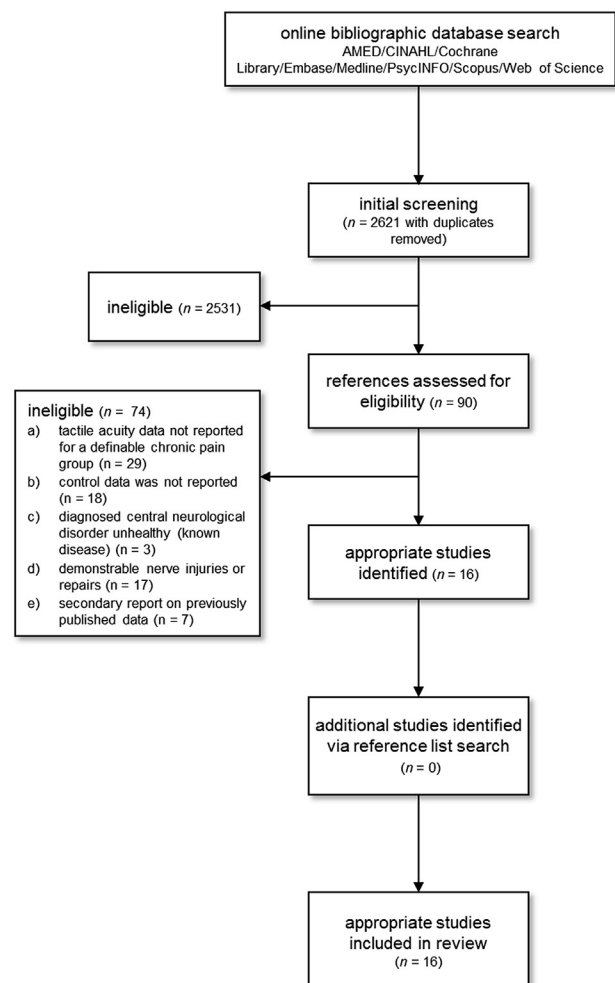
online bibliographic database search
AMED/CINAHL/Cochrane Library/Embase/Medline/PsycINFO/Scopus/Web of Science

initial screening
($n$ = 2621 with duplicates removed)

ineligible ($n$ = 2531)

references assessed for eligibility ($n$ = 90)

ineligible ($n$ = 74)
a) tactile acuity data not reported for a definable chronic pain group (n = 29)
b) control data was not reported (n = 18)
c) diagnosed central neurological disorder unhealthy (known disease) (n = 3)
d) demonstrable nerve injuries or repairs (n = 17)
e) secondary report on previously published data (n = 7)

appropriate studies identified ($n$ = 16)

additional studies identified via reference list search
($n$ = 0)

appropriate studies included in review
($n$ = 16)